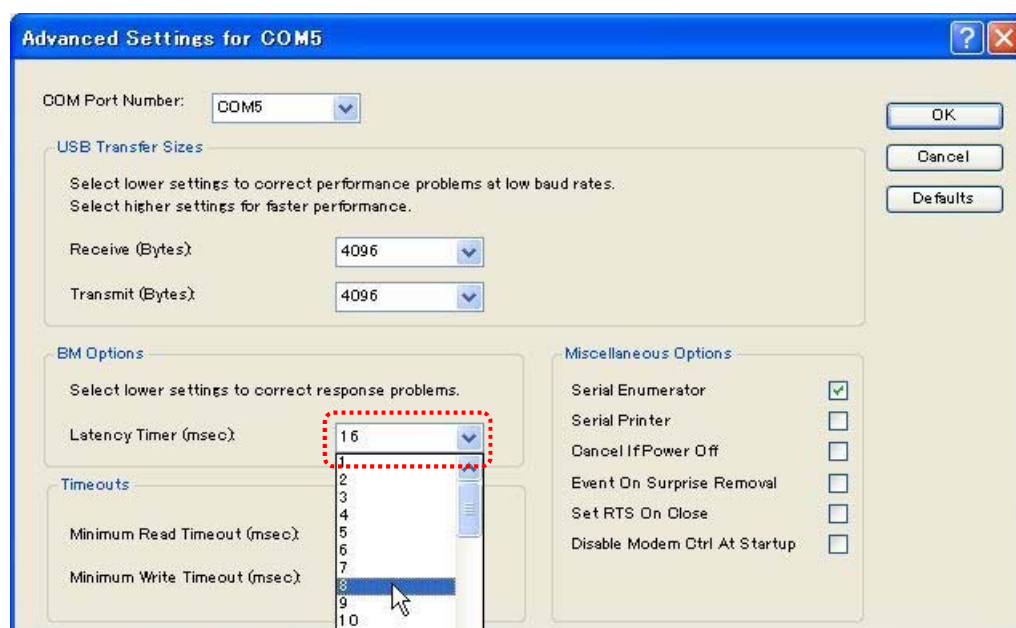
Advanced Settings for COM5

?

COM Port Number: COM5

OK

Cancel

Defaults

USB Transfer Sizes

Select lower settings to correct performance problems at low baud rates.
Select higher settings for faster performance.

Receive (Bytes): 4096

Transmit (Bytes): 4096

BM Options

Select lower settings to correct response problems.

Latency Timer (msec): 16

1
2
3
4
5
6
7
8
9
10

Timeouts

Minimum Read Timeout (msec):

Minimum Write Timeout (msec):

Miscellaneous Options

Serial Enumerator

Serial Printer

Cancel If Power Off

Event On Surprise Removal

Set RTS On Close

Disable Modem Ctrl At Startup